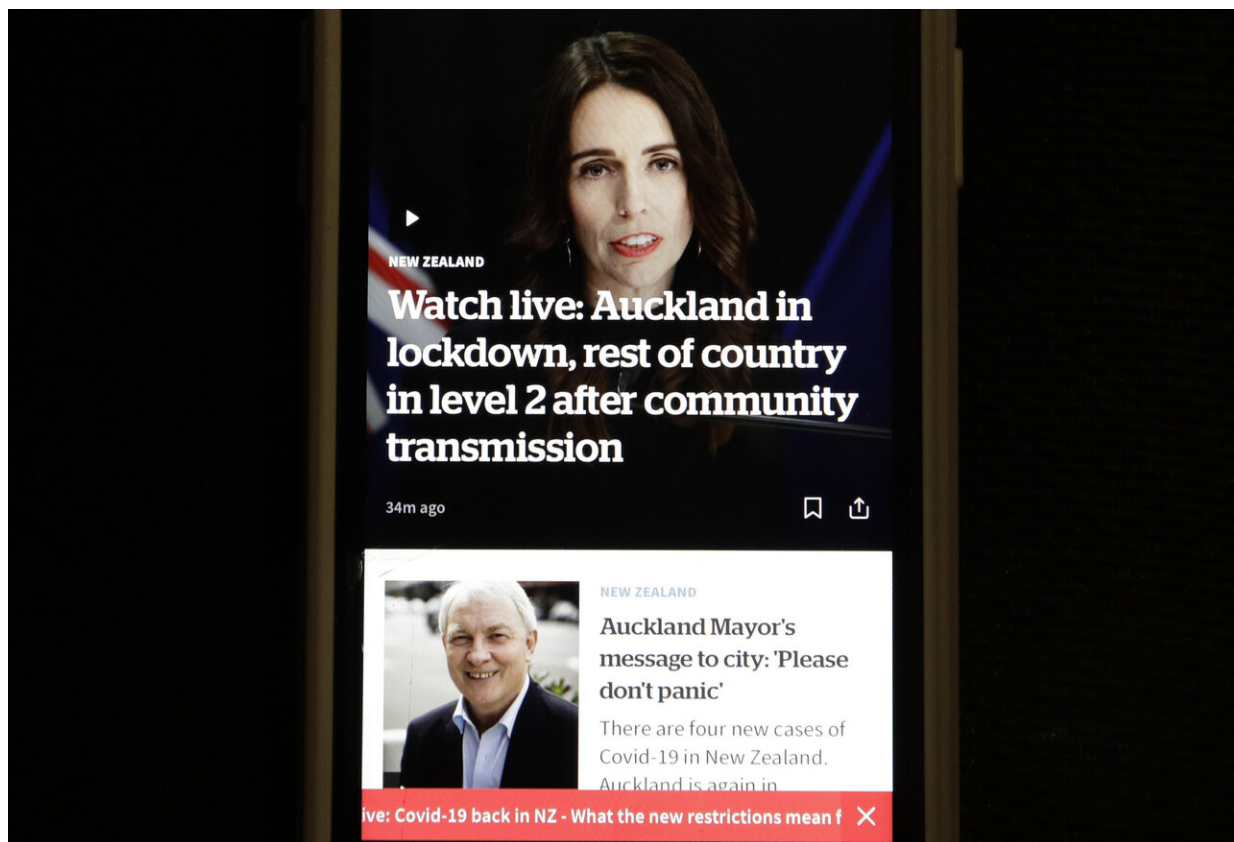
NEW ZEALAND

Watch live: Auckland in lockdown, rest of country in level 2 after community transmission

34m ago

NEW ZEALAND

Auckland Mayor's message to city: 'Please don't panic'

There are four new cases of Covid-19 in New Zealand. Auckland is again in

ive: Covid-19 back in NZ - What the new restrictions mean f